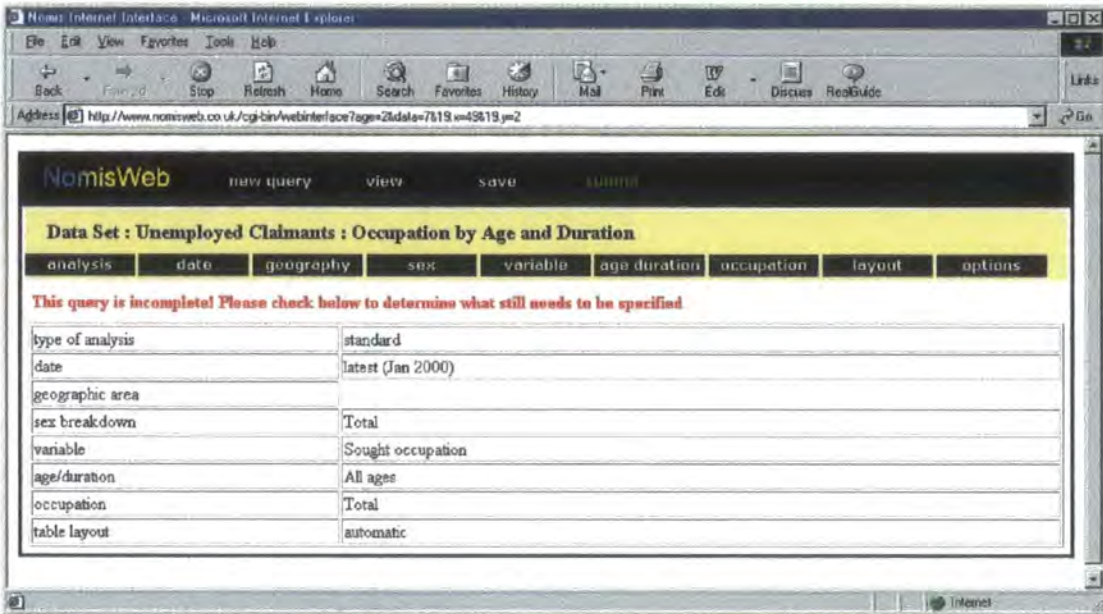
Nomis Internet Interface - Microsoft Internet Explorer

File Edit View Favorites Tools Help

Back Forward Stop Refresh Home Search Favorites History Mail Print Edit Discuss RealGuide

Links

Address http://www.nomisweb.co.uk/cgi-bin/webinterface?age=2&data=7&19.x=49&19.y=2

Go

NomisWeb new query view save submit

Data Set : Unemployed Claimants : Occupation by Age and Duration

analysis date geography sex variable age duration occupation layout options

This query is incomplete! Please check below to determine what still needs to be specified

| type of analysis | standard |
|---|---|
| date | latest (Jan 2000) |
| geographic area | |
| sex breakdown | Total |
| variable | Sought occupation |
| age/duration | All ages |
| occupation | Total |
| table layout | automatic |

Internet